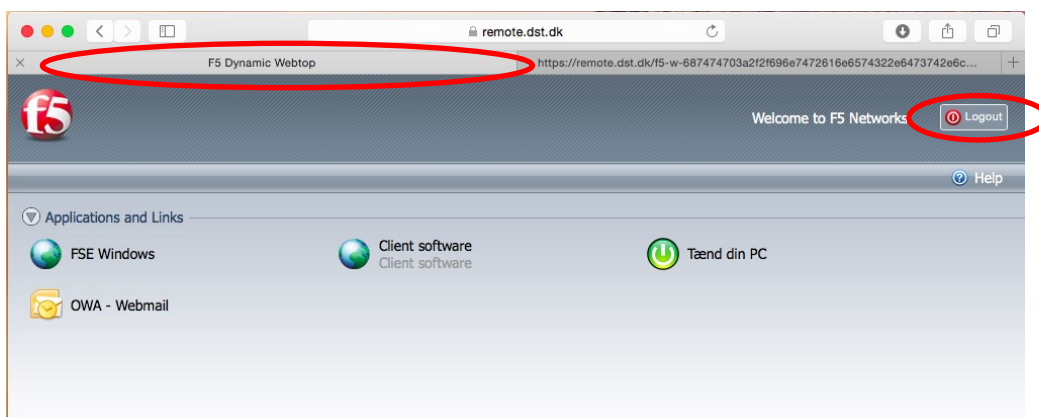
remote.dst.dk

F5 Dynamic Webtop

https://remote.dst.dk/f5-w-687474703a2f2f696e7472616e6574322e6473742e6c...

f5

Welcome to F5 Networks

Logout

Help

Applications and Links

FSE Windows

Client software
Client software

Tænd din PC

OWA - Webmail